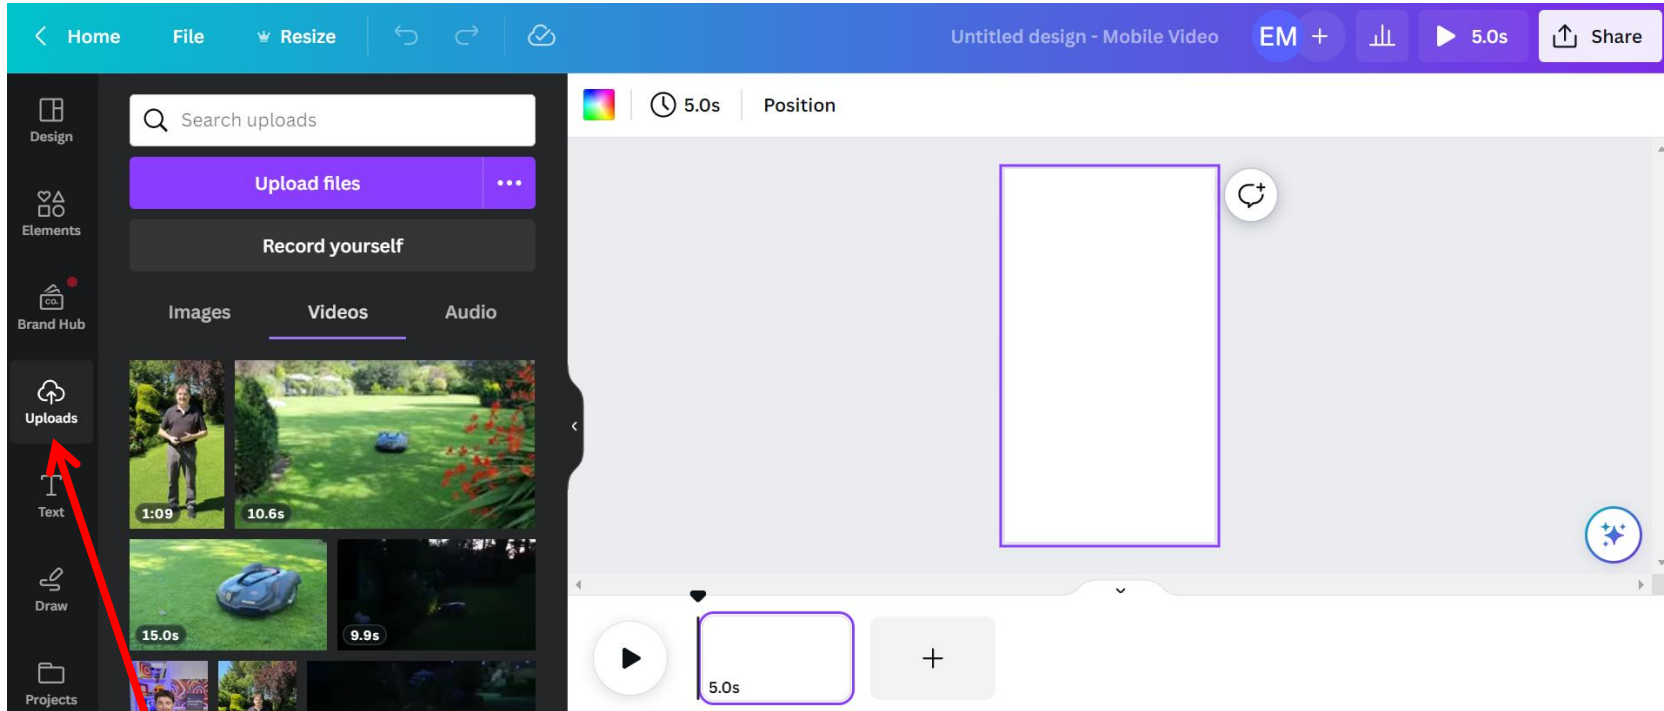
Home File Resize

Untitled design - Mobile Video EM + 5.0s Share

Design

Elements

Brand Hub

Uploads

Text

Draw

Projects

Search uploads

Upload files •••

Record yourself

Images Videos Audio

1:09
10.6s
15.0s
9.9s

5.0s Position

5.0s
+